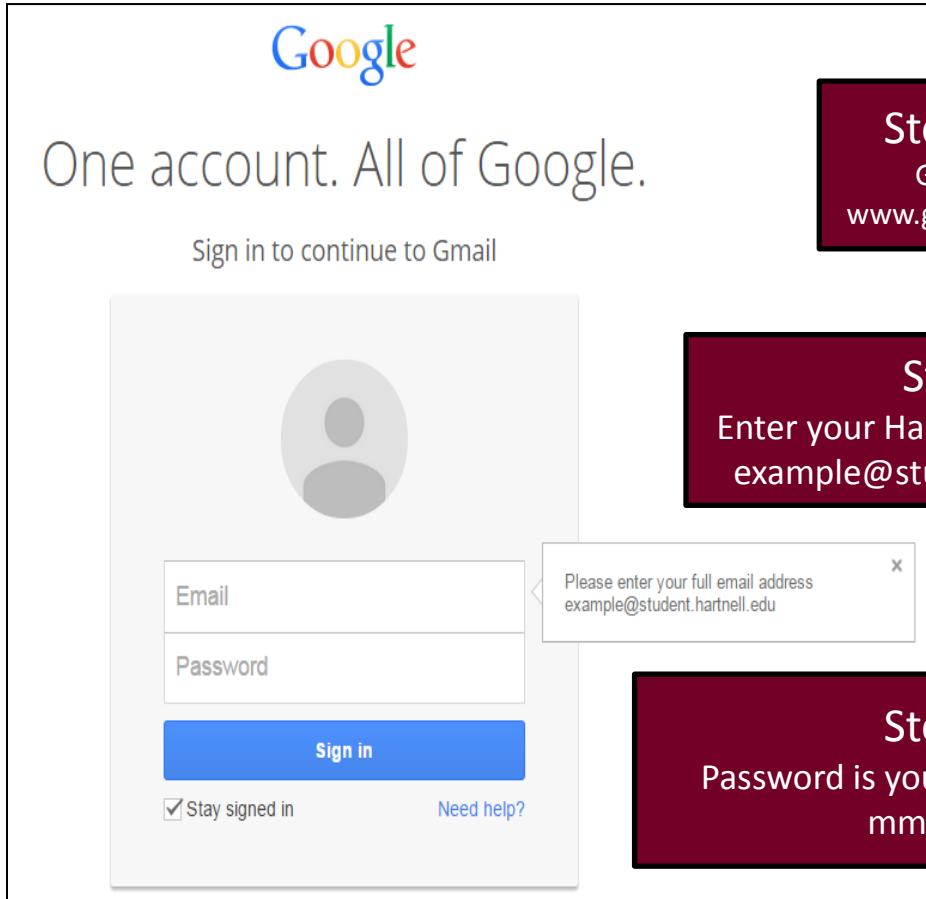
Google

One account. All of Google.

Sign in to continue to Gmail

Email

Password

Sign in

Stay signed in

Need help?

Please enter your full email address example@student.hartnell.edu

×

St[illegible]
G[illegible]
www.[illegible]

St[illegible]
Enter your Ha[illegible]
example@st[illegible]

St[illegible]
Password is yo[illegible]
mm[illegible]